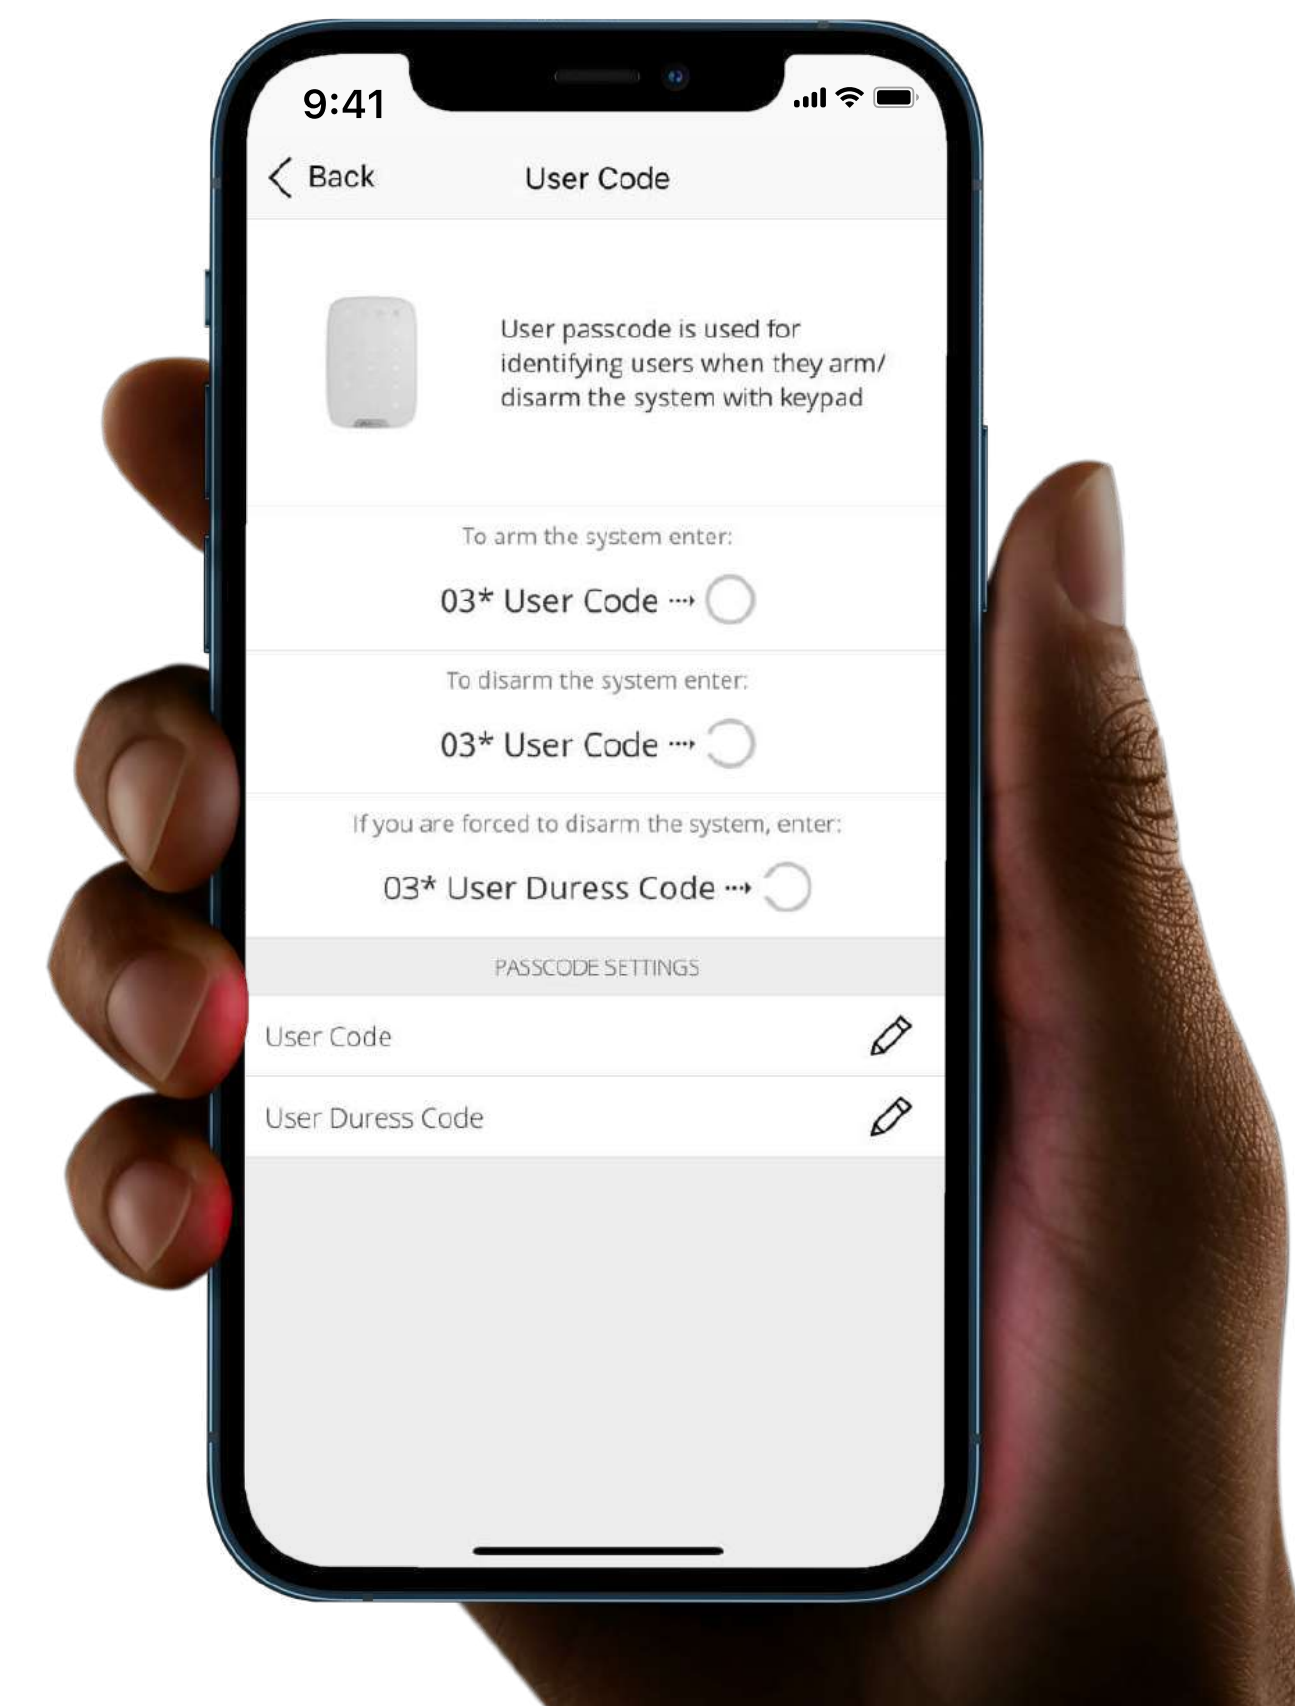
9:41

Back

User Code

User passcode is used for identifying users when they arm/ disarm the system with keypad

To arm the system enter:

03* User Code ···→

To disarm the system enter:

03* User Code ···→

If you are forced to disarm the system, enter:

03* User Duress Code ···→

PASSCODE SETTINGS

User Code

User Duress Code